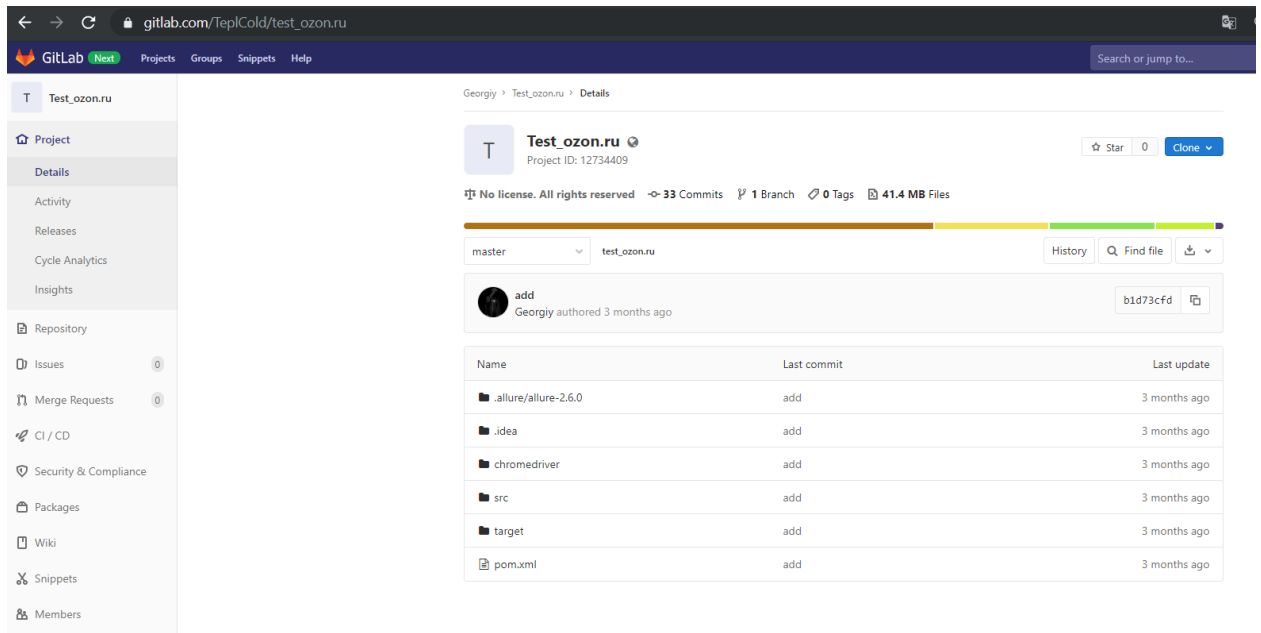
gitlab.com/TeplCold/test_ozon.ru

GitLab Next Projects Groups Snippets Help

Search or jump to...

T Test_ozon.ru

Project
Details
Activity
Releases
Cycle Analytics
Insights
Repository
Issues 0
Merge Requests 0
CI / CD
Security & Compliance
Packages
Wiki
Snippets
Members

Georgiy > Test_ozon.ru > Details

T

Test_ozon.ru
Project ID: 12734409

Star 0 Clone

No license. All rights reserved 33 Commits 1 Branch 0 Tags 41.4 MB Files

master test_ozon.ru History Find file

add
Georgiy authored 3 months ago
b1d73cfd

| Name | Last commit | Last update |
|---|---|---|
| .allure/allure-2.6.0 | add | 3 months ago |
| .idea | add | 3 months ago |
| chromedriver | add | 3 months ago |
| src | add | 3 months ago |
| target | add | 3 months ago |
| pom.xml | add | 3 months ago |